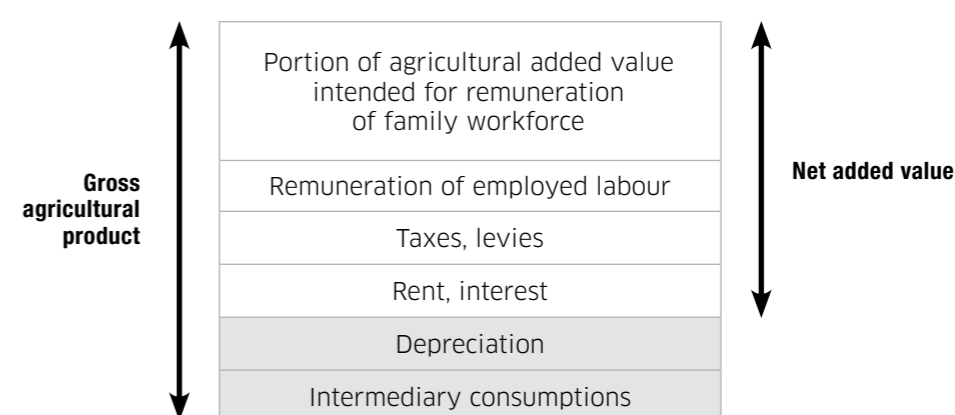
Gross agricultural product

Portion of agricultural added value intended for remuneration of family workforce

Remuneration of employed labour

Taxes, levies

Rent, interest

Depreciation

Intermediary consumptions

Net added value